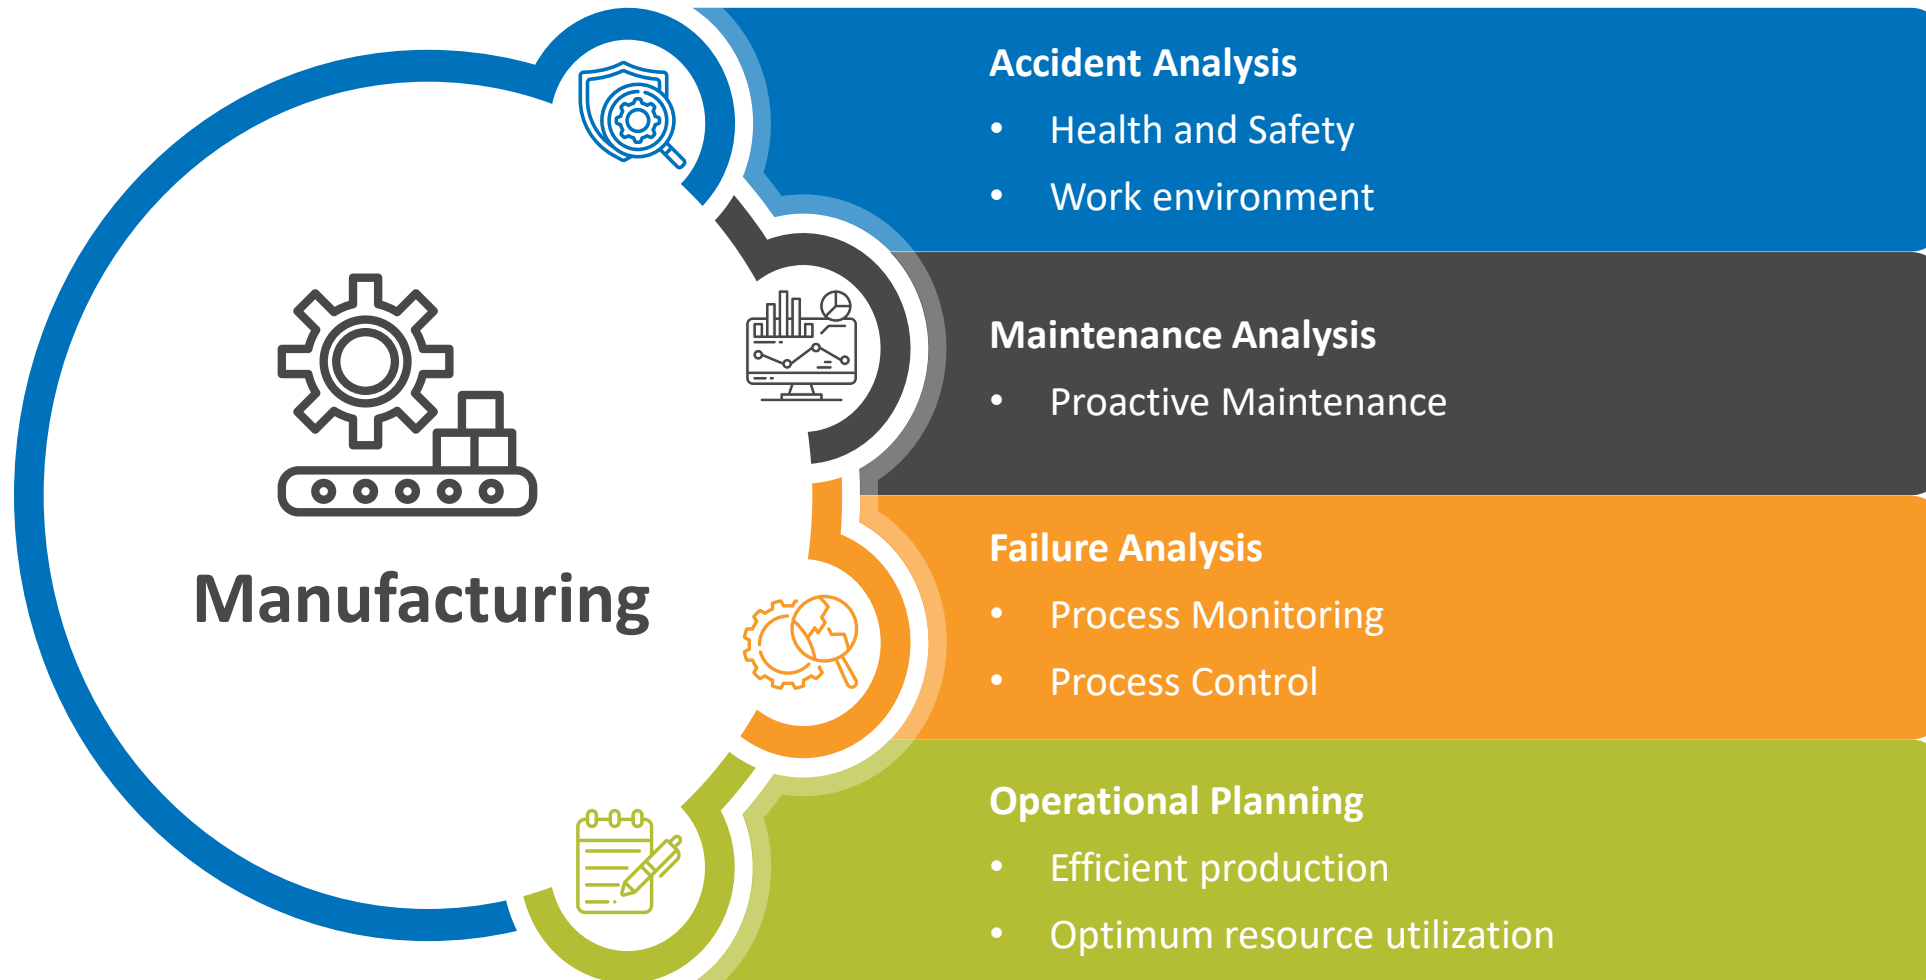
Manufacturing

Accident Analysis
- Health and Safety
- Work environment

Maintenance Analysis
- Proactive Maintenance

Failure Analysis
- Process Monitoring
- Process Control

Operational Planning
- Efficient production
- Optimum resource utilization